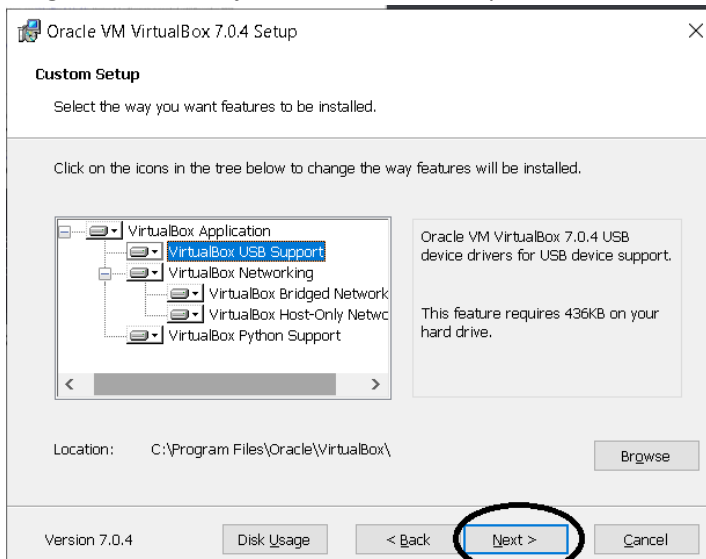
Oracle VM VirtualBox 7.0.4 Setup

×

Custom Setup

Select the way you want features to be installed.

Click on the icons in the tree below to change the way features will be installed.

VirtualBox Application
VirtualBox USB Support
VirtualBox Networking
VirtualBox Bridged Network
VirtualBox Host-Only Netwc
VirtualBox Python Support

Oracle VM VirtualBox 7.0.4 USB device drivers for USB device support.

This feature requires 436KB on your hard drive.

Location: C:\Program Files\Oracle\VirtualBox\

Browse

Version 7.0.4

Disk Usage

< Back

Next >

Cancel